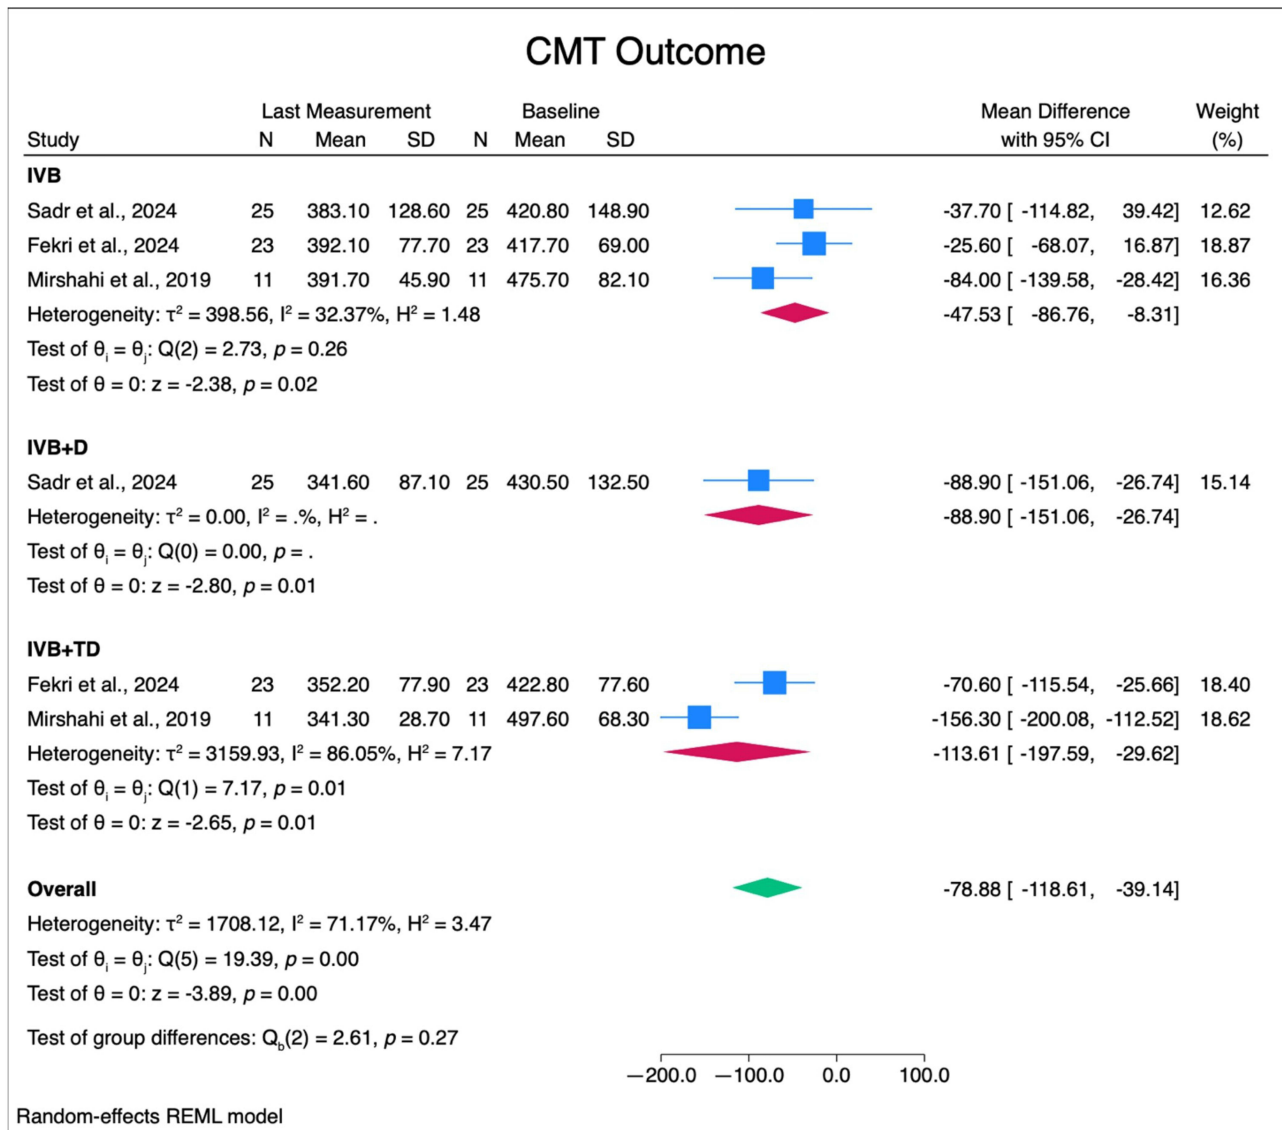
CMT Outcome

| Study | Last Measurement N | Mean | SD | Baseline N | Mean | SD | Mean Difference with 95% CI | Weight (%) |
|---|---|---|---|---|---|---|---|---|
| **IVB** | | | | | | | | |
| Sadr et al., 2024 | 25 | 383.10 | 128.60 | 25 | 420.80 | 148.90 | -37.70 [ -114.82, 39.42] | 12.62 |
| Fekri et al., 2024 | 23 | 392.10 | 77.70 | 23 | 417.70 | 69.00 | -25.60 [ -68.07, 16.87] | 18.87 |
| Mirshahi et al., 2019 | 11 | 391.70 | 45.90 | 11 | 475.70 | 82.10 | -84.00 [ -139.58, -28.42] | 16.36 |
| Heterogeneity: $\tau^2 = 398.56$, $I^2 = 32.37\%$, $H^2 = 1.48$ | | | | | | | -47.53 [ -86.76, -8.31] | |
| Test of $\theta_i = \theta_j$: Q(2) = 2.73, $p = 0.26$ | | | | | | | | |
| Test of $\theta = 0$: z = -2.38, $p = 0.02$ | | | | | | | | |
| **IVB+D** | | | | | | | | |
| Sadr et al., 2024 | 25 | 341.60 | 87.10 | 25 | 430.50 | 132.50 | -88.90 [ -151.06, -26.74] | 15.14 |
| Heterogeneity: $\tau^2 = 0.00$, $I^2 = .\%$, $H^2 = .$ | | | | | | | -88.90 [ -151.06, -26.74] | |
| Test of $\theta_i = \theta_j$: Q(0) = 0.00, $p = .$ | | | | | | | | |
| Test of $\theta = 0$: z = -2.80, $p = 0.01$ | | | | | | | | |
| **IVB+TD** | | | | | | | | |
| Fekri et al., 2024 | 23 | 352.20 | 77.90 | 23 | 422.80 | 77.60 | -70.60 [ -115.54, -25.66] | 18.40 |
| Mirshahi et al., 2019 | 11 | 341.30 | 28.70 | 11 | 497.60 | 68.30 | -156.30 [ -200.08, -112.52] | 18.62 |
| Heterogeneity: $\tau^2 = 3159.93$, $I^2 = 86.05\%$, $H^2 = 7.17$ | | | | | | | -113.61 [ -197.59, -29.62] | |
| Test of $\theta_i = \theta_j$: Q(1) = 7.17, $p = 0.01$ | | | | | | | | |
| Test of $\theta = 0$: z = -2.65, $p = 0.01$ | | | | | | | | |
| **Overall** | | | | | | | -78.88 [ -118.61, -39.14] | |
| Heterogeneity: $\tau^2 = 1708.12$, $I^2 = 71.17\%$, $H^2 = 3.47$ | | | | | | | | |
| Test of $\theta_i = \theta_j$: Q(5) = 19.39, $p = 0.00$ | | | | | | | | |
| Test of $\theta = 0$: z = -3.89, $p = 0.00$ | | | | | | | | |
| Test of group differences: $Q_b(2) = 2.61$, $p = 0.27$ | | | | | | | | |

−200.0 −100.0 0.0 100.0

Random-effects REML model